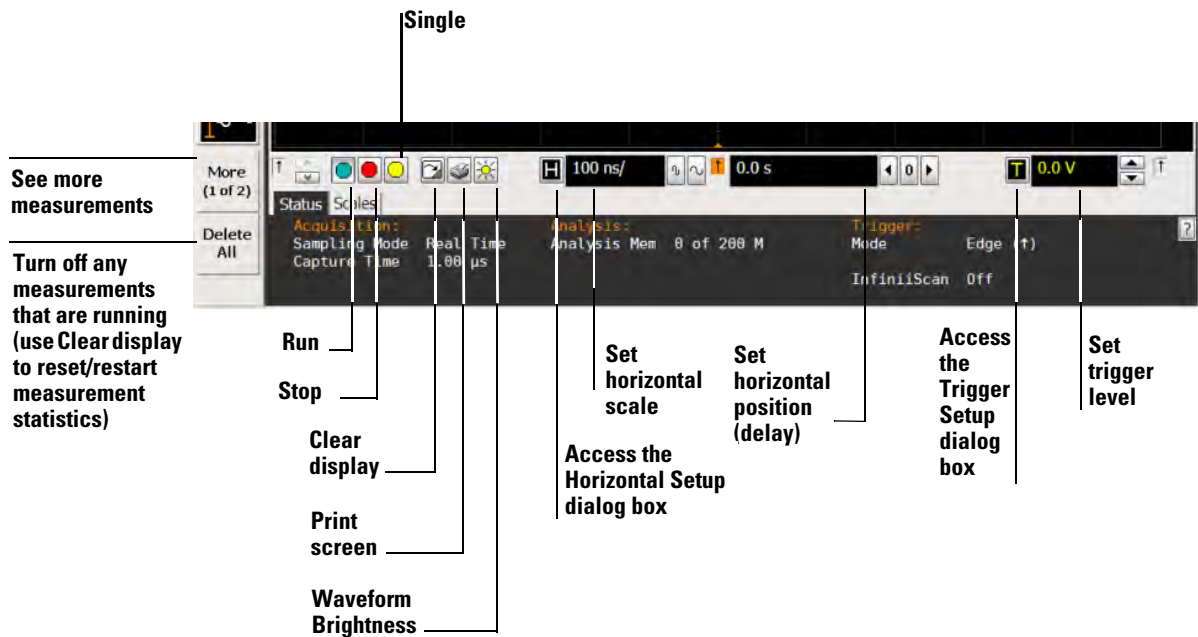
Single

More (1 of 2)

Delete All

See more measurements

Turn off any measurements that are running (use Clear display to reset/restart measurement statistics)

H 100 ns/ 0.0 s 0 T 0.0 V

Status Scales

Acquisition:
Sampling Mode Real Time
Capture Time 1.00 µs

Analysis:
Analysis Mem 0 of 200 M

Trigger:
Mode Edge (↑)
InfiniiScan Off

Run

Stop

Clear display

Print screen

Waveform Brightness

Set horizontal scale

Access the Horizontal Setup dialog box

Set horizontal position (delay)

Access the Trigger Setup dialog box

Set trigger level